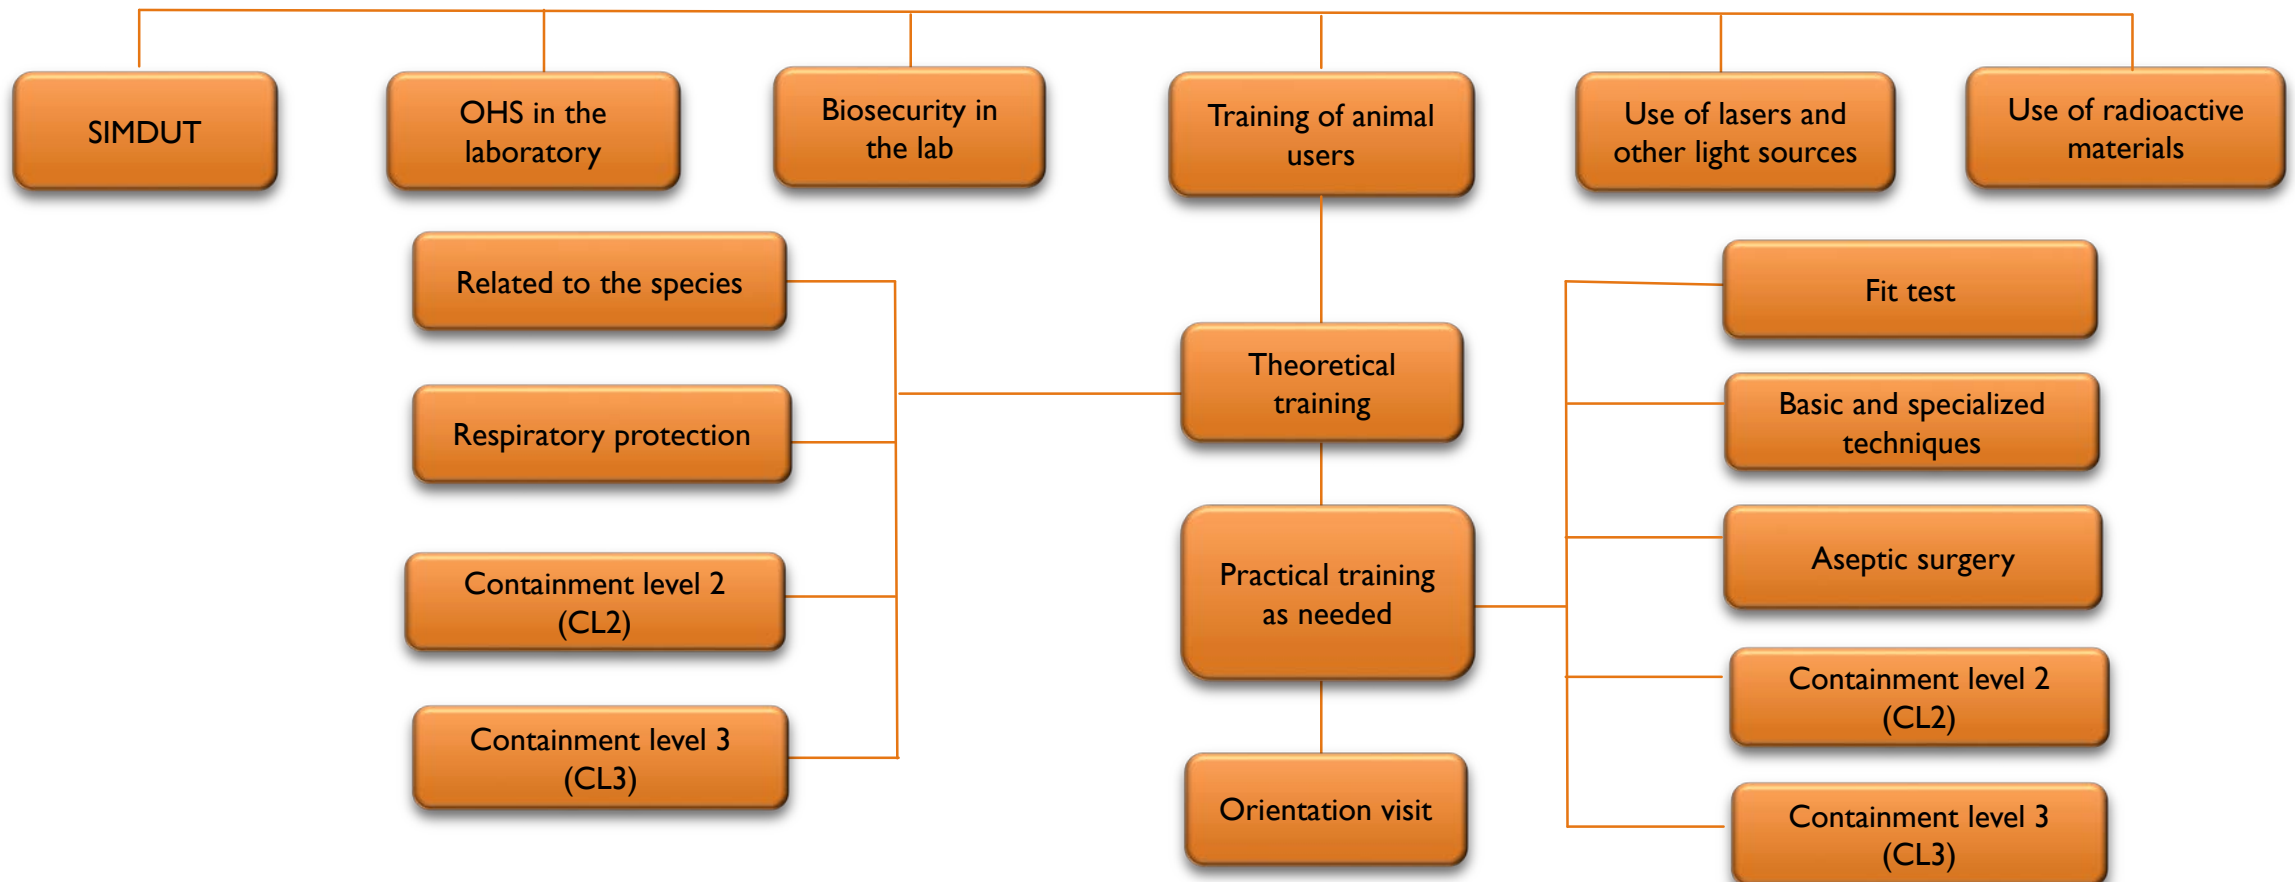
SIMDUT

OHS in the laboratory

Biosecurity in the lab

Training of animal users

Use of lasers and other light sources

Use of radioactive materials

Related to the species

Respiratory protection

Containment level 2 (CL2)

Containment level 3 (CL3)

Theoretical training

Practical training as needed

Orientation visit

Fit test

Basic and specialized techniques

Aseptic surgery

Containment level 2 (CL2)

Containment level 3 (CL3)